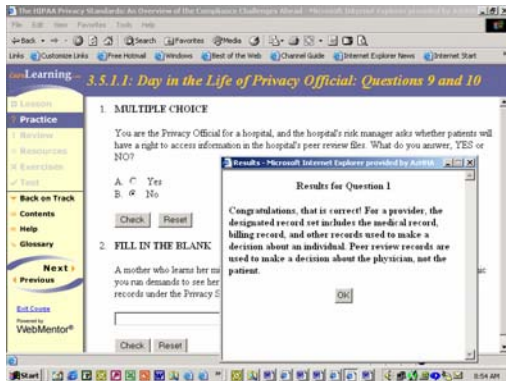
The HIPAA Privacy Standards: An Overview of the Compliance Challenges Ahead - Microsoft Internet Explorer provided by AHIMA

File Edit View Favorites Tools Help

Back Search Favorites Media

Links Customize Links Free Hotmail Windows Best of the Web Channel Guide Internet Explorer News Internet Start

Learning 3.5.1.1: Day in the Life of Privacy Official: Questions 9 and 10

Lesson
Practice
Review
Resources
Exercises
Test
Back on Track
Contents
Help
Glossary

Next
Previous

Exit Course
Powered by
WebMentor

1. MULTIPLE CHOICE

You are the Privacy Official for a hospital, and the hospital's risk manager asks whether patients will have a right to access information in the hospital's peer review files. What do you answer, YES or NO?

A. Yes
B. No

Check Reset

2. FILL IN THE BLANK

A mother who learns her m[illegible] you run demands to see her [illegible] records under the Privacy S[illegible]

Check Reset

Results - Microsoft Internet Explorer provided by AHIMA

Results for Question 1

Congratulations, that is correct! For a provider, the designated record set includes the medical record, billing record, and other records used to make a decision about an individual. Peer review records are used to make a decision about the physician, not the patient.

OK

Start 8:54 AM